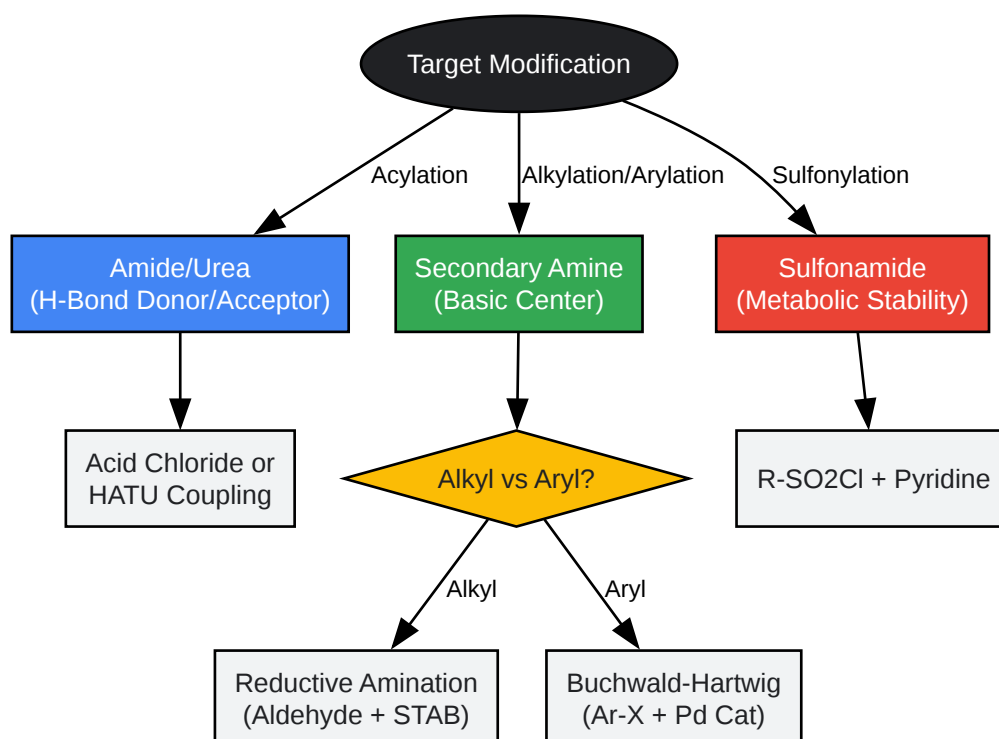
Target Modification

Acylation

Alkylation/Arylation

Sulfonylation

Amide/Urea
(H-Bond Donor/Acceptor)

Secondary Amine
(Basic Center)

Sulfonamide
(Metabolic Stability)

Acid Chloride or
HATU Coupling

Alkyl vs Aryl?

R-SO2Cl + Pyridine

Alkyl

Aryl

Reductive Amination
(Aldehyde + STAB)

Buchwald-Hartwig
(Ar-X + Pd Cat)